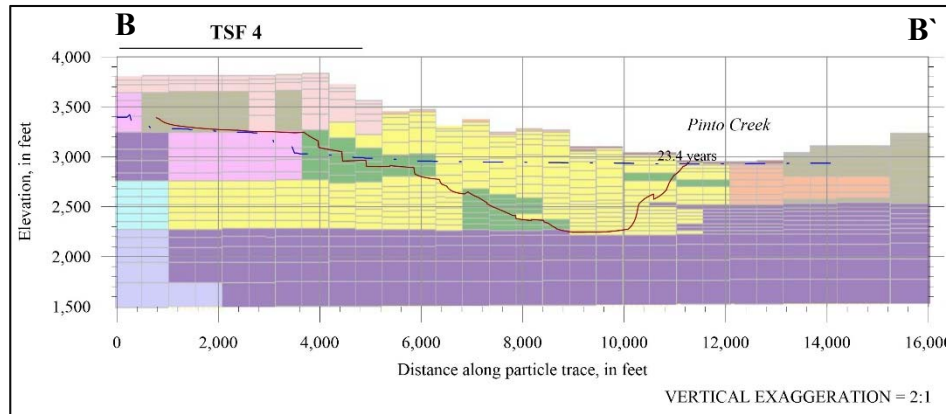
B

TSF 4

B`

4,000

3,500

3,000

2,500

2,000

1,500

Elevation, in feet

Pinto Creek

23.4 years

0

2,000

4,000

6,000

8,000

10,000

12,000

14,000

16,000

Distance along particle trace, in feet

VERTICAL EXAGGERATION = 2:1